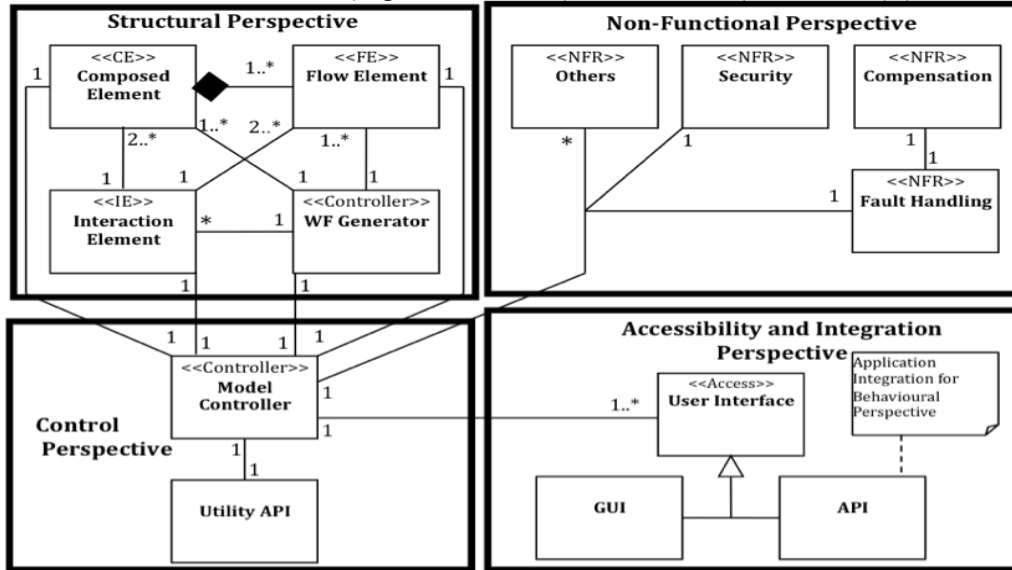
Structural Perspective

<<CE>>
Composed Element

<<FE>>
Flow Element

1..*

1

1

2..*

1..*

2..*

1..*

1

1

1

<<IE>>
Interaction Element

*

1

<<Controller>>
WF Generator

1

1

Non-Functional Perspective

<<NFR>>
Others

<<NFR>>
Security

<<NFR>>
Compensation

*

1

1

1

1

<<NFR>>
Fault Handling

1

1

1

1

Control Perspective

<<Controller>>
Model Controller

1

1

1

1

Utility API

Accessibility and Integration Perspective

Application Integration for Behavioural Perspective

1..*

<<Access>>
User Interface

GUI

API